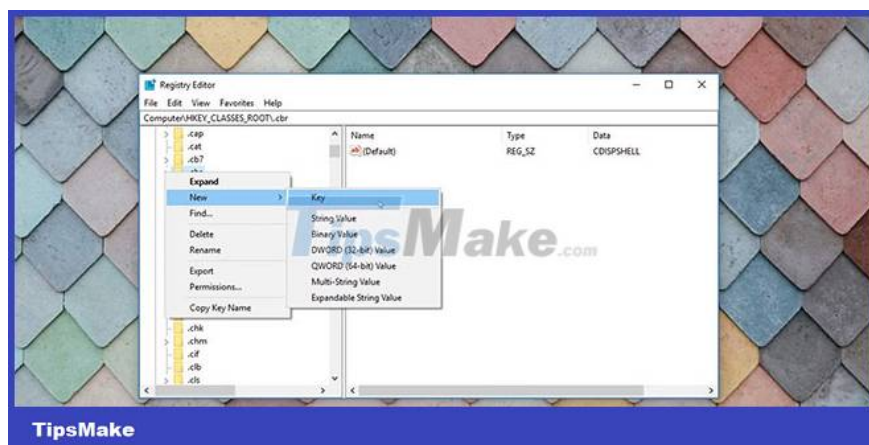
Registry Editor

File Edit View Favorites Help

Computer\HKEY_CLASSES_ROOT\.cbr

.cap
.cat
.cb7
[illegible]

Expand
New
Find...
Delete
Rename
Export
Permissions...
Copy Key Name

Key
String Value
Binary Value
DWORD (32-bit) Value
QWORD (64-bit) Value
Multi-String Value
Expandable String Value

.chk
.chm
.cif
.clb
.cls

| Name | Type | Data |
|---|---|---|
| (Default) | REG_SZ | CDISPSHELL |

TipsMake.com

TipsMake